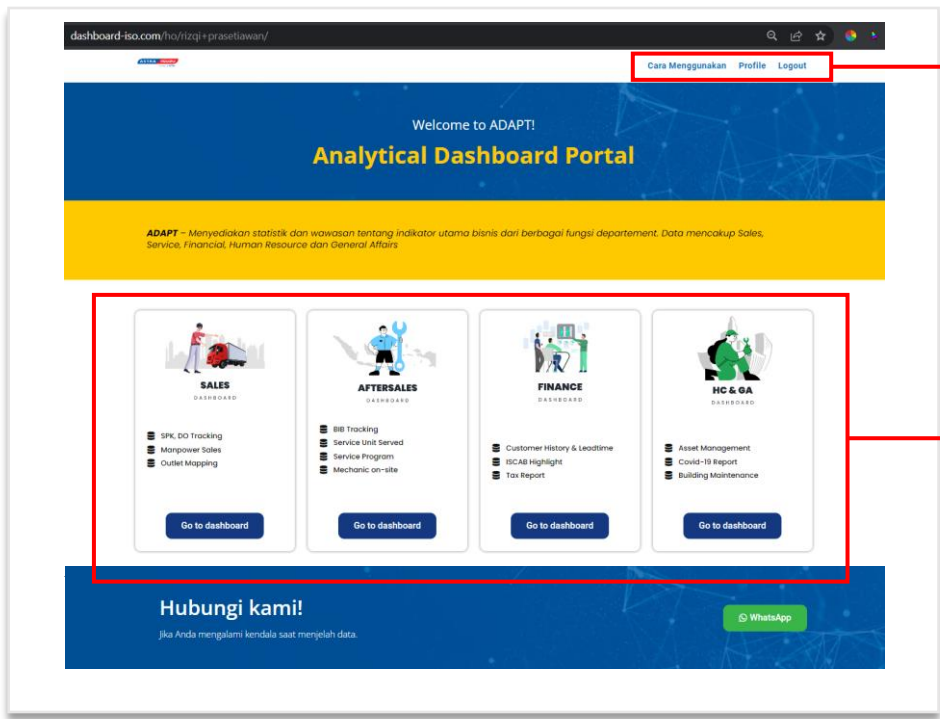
dashboard-iso.com/ho/rizqi+prasetiawan/

ASTRA ISUZU

Cara Menggunakan Profile Logout

Welcome to ADAPT!

Analytical Dashboard Portal

ADAPT – Menyediakan statistik dan wawasan tentang indikator utama bisnis dari berbagai fungsi departement. Data mencakup Sales, Service, Financial, Human Resource dan General Affairs

SALES
DASHBOARD

SPK, DO Tracking
Manpower Sales
Outlet Mapping

Go to dashboard

AFTERSALES
DASHBOARD

BIB Tracking
Service Unit Served
Service Program
Mechanic on-site

Go to dashboard

FINANCE
DASHBOARD

Customer History & Leadtime
ISCAB Highlight
Tax Report

Go to dashboard

HC & GA
DASHBOARD

Asset Management
Covid-19 Report
Building Maintenance

Go to dashboard

Hubungi kami!

Jika Anda mengalami kendala saat menjelah data.

WhatsApp